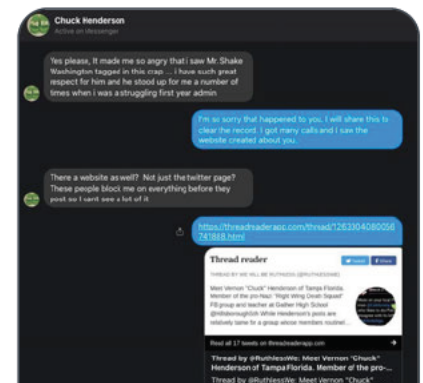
Chuck Henderson
Active on Messenger

Yes please, It made me so angry that i saw Mr. Shake Washington tagged in this crap ... i have such great respect for him and he stood up for me a number of times when i was a struggling first year admin

I'm so sorry that happened to you. I will share this to clear the record. I got many calls and I saw the website created about you.

There a website as well? Not just the twitter page? These people block me on everything before they post so I cant see a lot of it

https://threadreaderapp.com/thread/1263304080056741888.html

Thread reader

THREAD BY WE WILL BE RUTHLESS @RUTHLESSWE

Meet Vernon "Chuck" Henderson of Tampa Florida. Member of the pro-Nazi "Right Wing Death Squad" FB group and teacher at Gaither High School @HillsboroughSch While Henderson's posts are relatively tame for a group whose members routinel...

Read all 17 tweets on threadreaderapp.com

Thread by @RuthlessWe: Meet Vernon "Chuck" Henderson of Tampa Florida. Member of the pro-...

Thread by @RuthlessWe: Meet Vernon "Chuck"